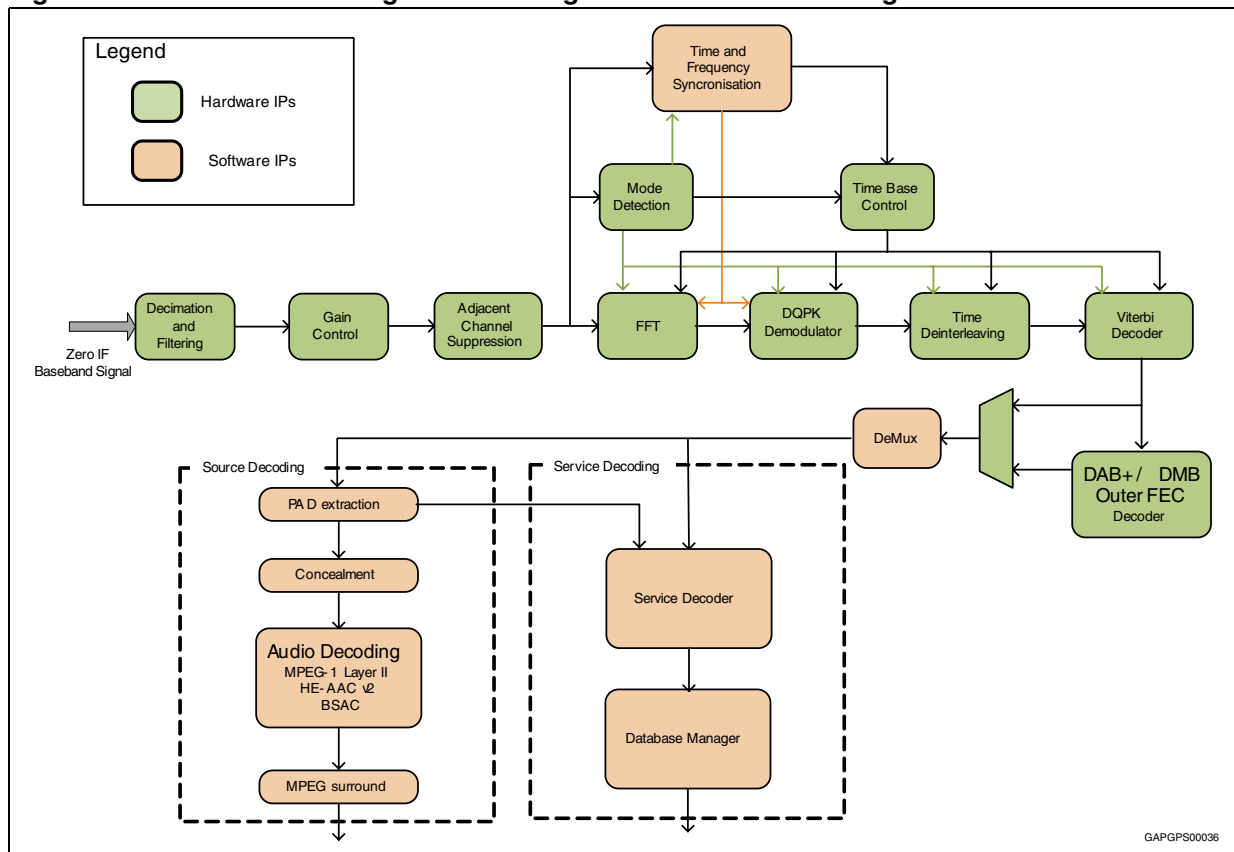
Legend

Hardware IPs

Software IPs

Time and Frequency Syncronisation

Mode Detection

Time Base Control

Zero IF Baseband Signal

Decimation and Filtering

Gain Control

Adjacent Channel Suppression

FFT

DQPK Demodulator

Time Deinterleaving

Viterbi Decoder

DeMux

DAB+/ DMB Outer FEC Decoder

Source Decoding

PA D extraction

Concealment

Audio Decoding
MPEG-1 Layer II
HE-AAC v2
BSAC

MPEG surround

Service Decoding

Service Decoder

Database Manager

GAPGPS00036